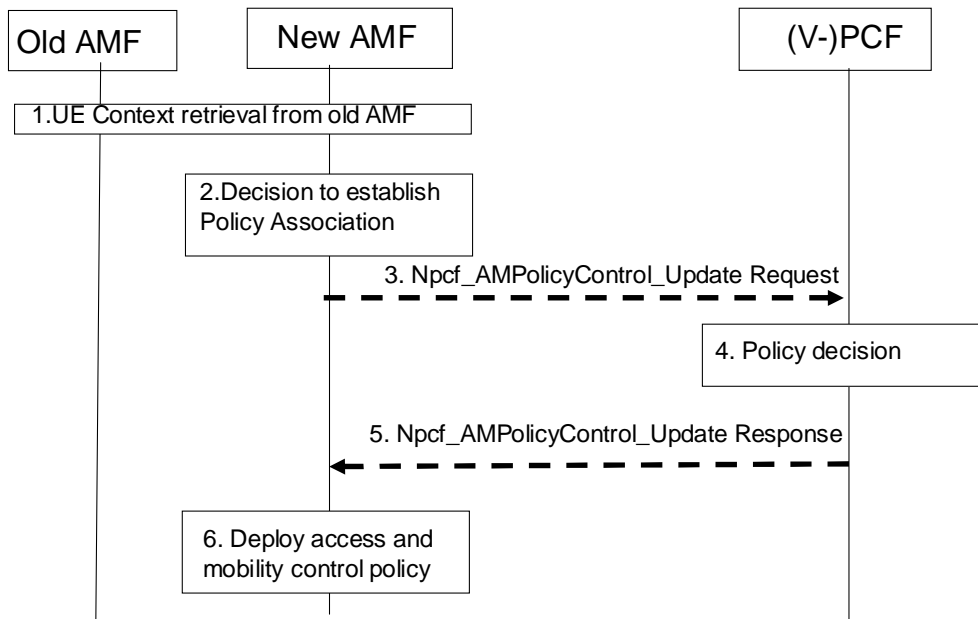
Old AMF

New AMF

(V-)PCF

1.UE Context retrieval from old AMF

2.Decision to establish Policy Association

3. Npcf_AMPolicyControl_Update Request

4. Policy decision

5. Npcf_AMPolicyControl_Update Response

6. Deploy access and mobility control policy